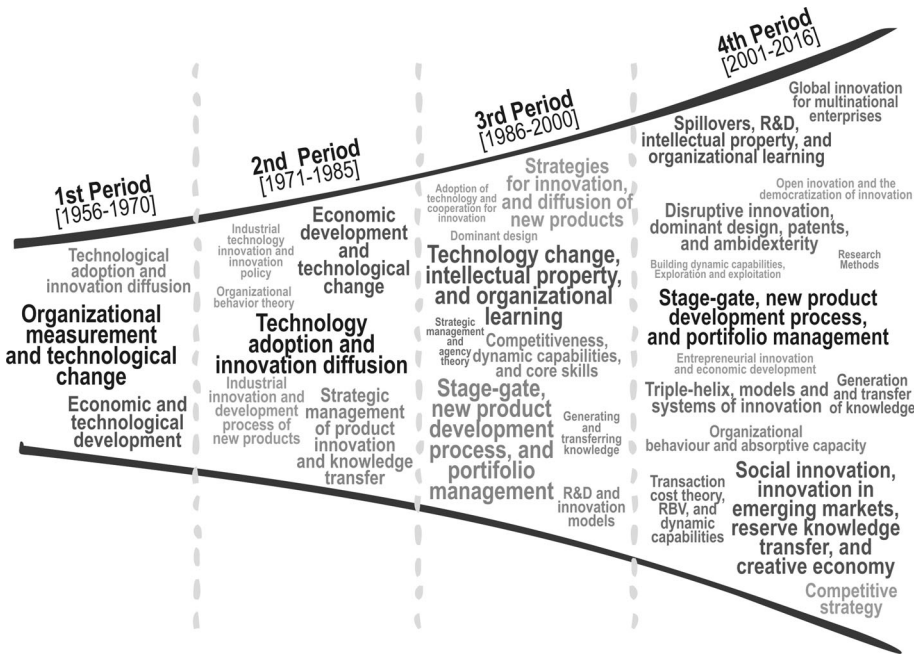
1st Period
[1956-1970]

Technological adoption and innovation diffusion

Organizational measurement and technological change

Economic and technological development

2nd Period
[1971-1985]

Industrial technology innovation and innovation policy

Economic development and technological change

Organizational behavior theory

Technology adoption and innovation diffusion

Industrial innovation and development process of new products

Strategic management of product innovation and knowledge transfer

3rd Period
[1986-2000]

Adoption of technology and cooperation for innovation

Strategies for innovation, and diffusion of new products

Dominant design

Technology change, intellectual property, and organizational learning

Strategic management and agency theory

Competitiveness, dynamic capabilities, and core skills

Stage-gate, new product development process, and portfolio management

Generating and transferring knowledge

R&D and innovation models

4th Period
[2001-2016]

Global innovation for multinational enterprises

Spillovers, R&D, intellectual property, and organizational learning

Open inovation and the democratization of innovation

Disruptive innovation, dominant design, patents, and ambidexterity

Building dynamic capabilities, Exploration and exploitation

Research Methods

Stage-gate, new product development process, and portfolio management

Entrepreneurial innovation and economic development

Triple-helix, models and systems of innovation

Generation and transfer of knowledge

Organizational behaviour and absorptive capacity

Transaction cost theory, RBV, and dynamic capabilities

Social innovation, innovation in emerging markets, reserve knowledge transfer, and creative economy

Competitive strategy